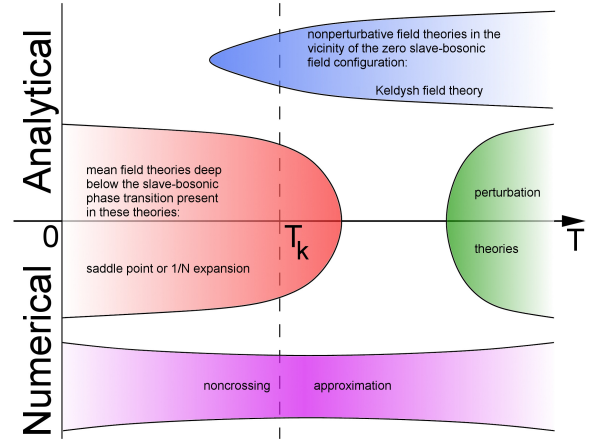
Analytical

nonperturbative field theories in the vicinity of the zero slave-bosonic field configuration:

Keldysh field theory

mean field theories deep below the slave-bosonic phase transition present in these theories:

saddle point or 1/N expansion

perturbation

theories

0

$T_k$

T

Numerical

noncrossing

approximation